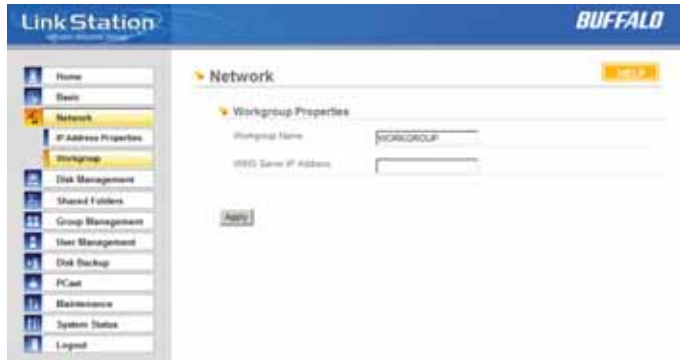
LinkStation

BUFFALO

Home
Basic
Network
IP Address Properties
Workgroup
Disk Management
Shared Folders
Group Management
User Management
Disk Backup
PCast
Maintenance
System Status
Logout

Network

HELP

Workgroup Properties

Workgroup Name
WORKGROUP

WINS Server IP Address

Apply